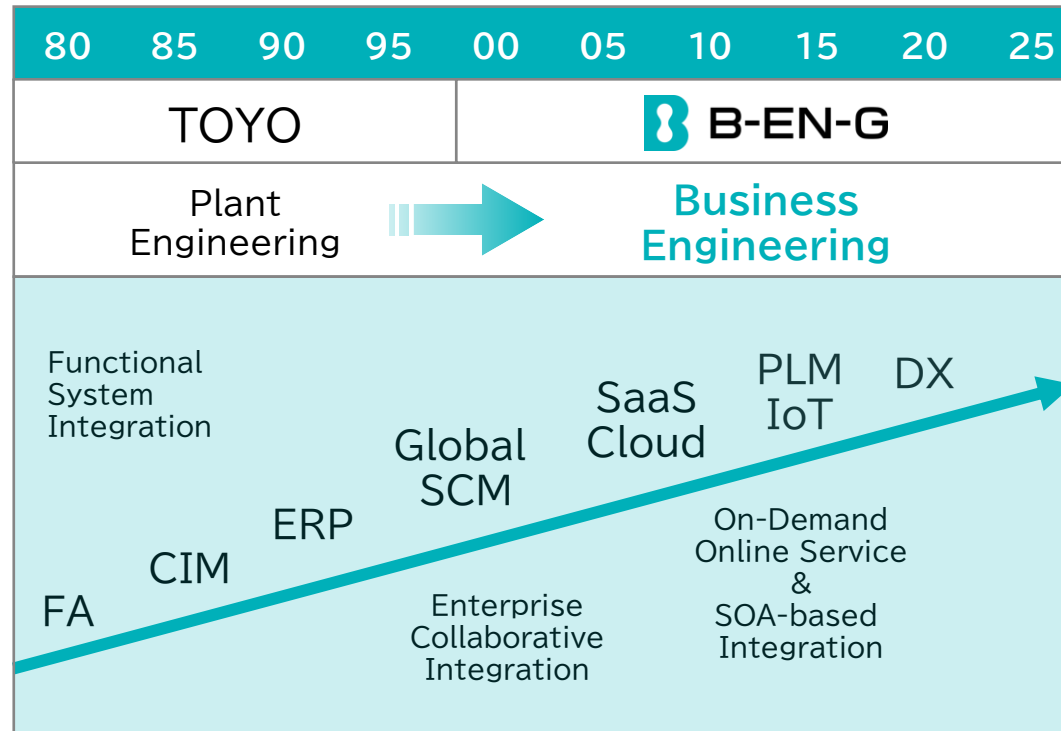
| 80 | 85 | 90 | 95 | 00 | 05 | 10 | 15 | 20 | 25 |
|---|---|---|---|---|---|---|---|---|---|

TOYO

B-EN-G

Plant Engineering

Business Engineering

Functional System Integration

FA

CIM

ERP

Global SCM

Enterprise Collaborative Integration

SaaS Cloud

PLM IoT

DX

On-Demand Online Service & SOA-based Integration